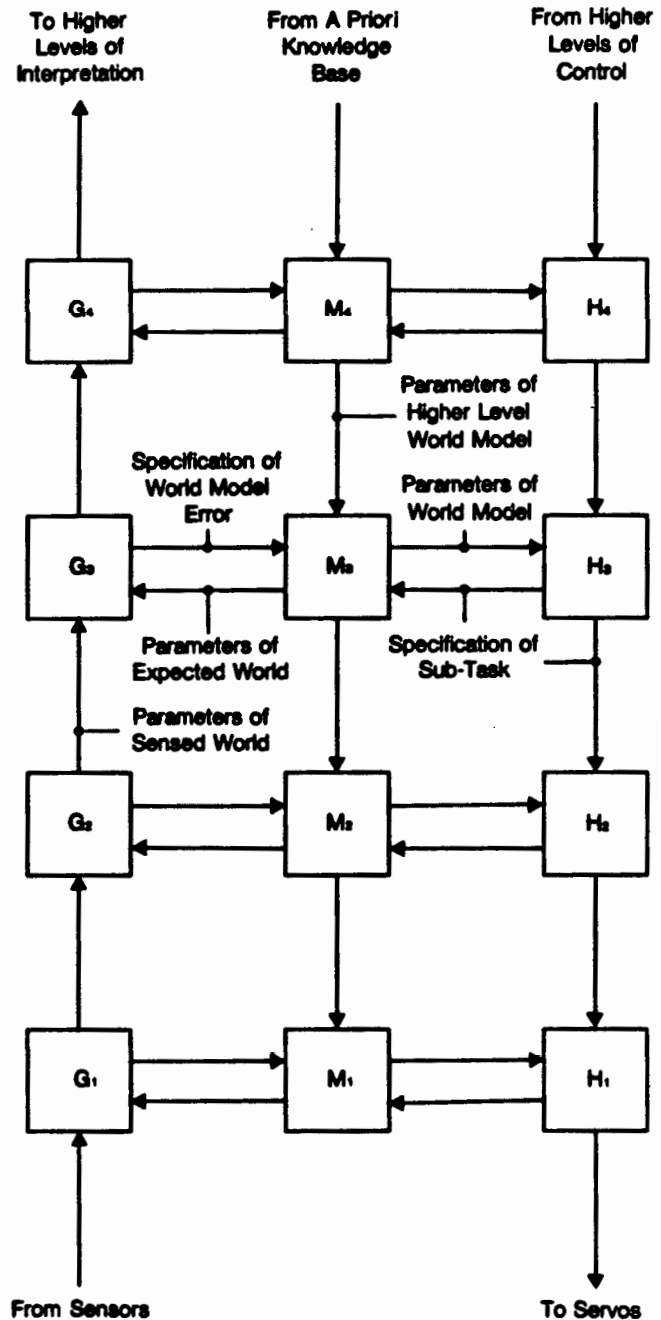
To Higher Levels of Interpretation

From A Priori Knowledge Base

From Higher Levels of Control

$G_4$

$M_4$

$H_4$

Parameters of Higher Level World Model

Specification of World Model Error

Parameters of World Model

$G_3$

$M_3$

$H_3$

Parameters of Expected World

Specification of Sub-Task

Parameters of Sensed World

$G_2$

$M_2$

$H_2$

$G_1$

$M_1$

$H_1$

From Sensors

To Servos